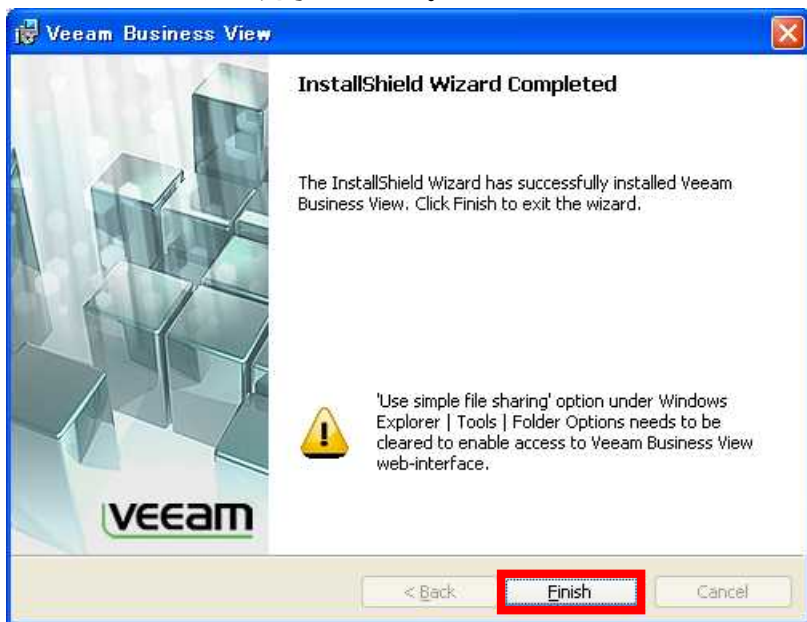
Veeam Business View

InstallShield Wizard Completed

The InstallShield Wizard has successfully installed Veeam Business View. Click Finish to exit the wizard.

'Use simple file sharing' option under Windows Explorer | Tools | Folder Options needs to be cleared to enable access to Veeam Business View web-interface.

veeam

< Back

Finish

Cancel